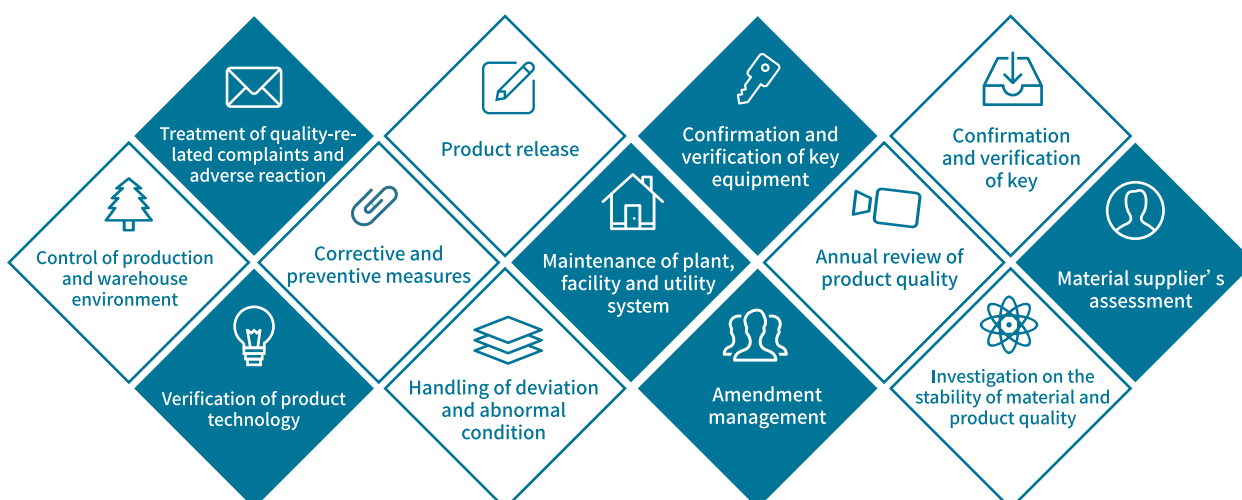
Treatment of quality-related complaints and adverse reaction

Product release

Confirmation and verification of key equipment

Confirmation and verification of key

Control of production and warehouse environment

Corrective and preventive measures

Maintenance of plant, facility and utility system

Annual review of product quality

Material supplier’ s assessment

Verification of product technology

Handling of deviation and abnormal condition

Amendment management

Investigation on the stability of material and product quality